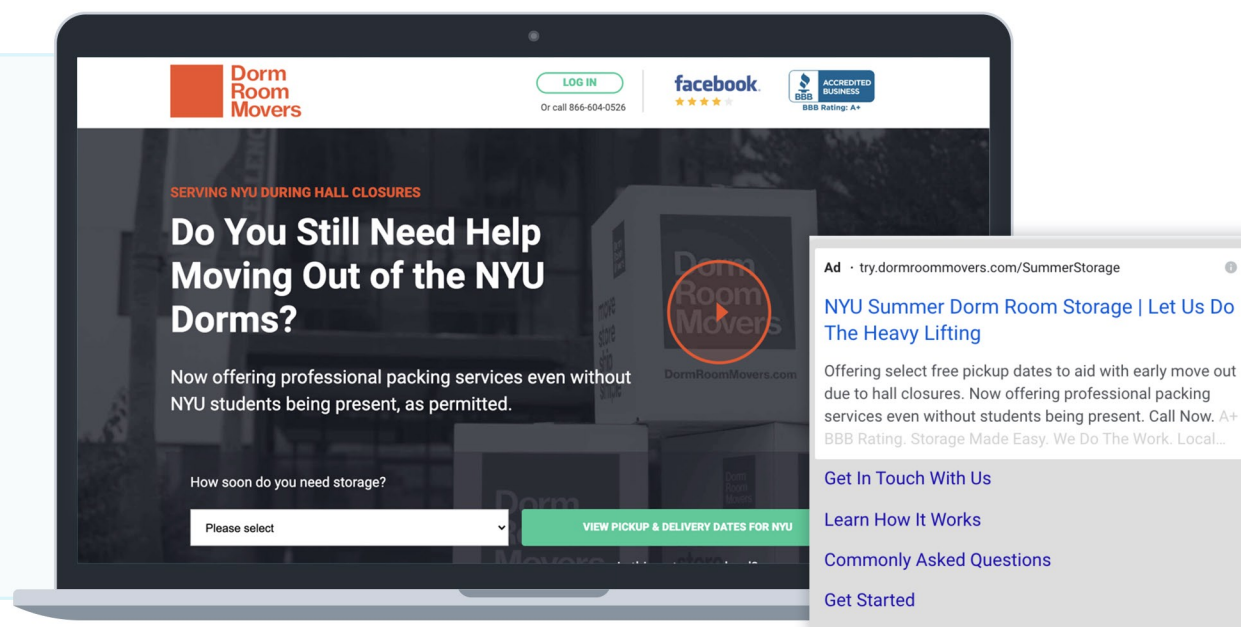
Dorm Room Movers

LOG IN
Or call 866-604-0526

facebook

BBB ACCREDITED BUSINESS
BBB Rating: A+

SERVING NYU DURING HALL CLOSURES

Do You Still Need Help Moving Out of the NYU Dorms?

Now offering professional packing services even without NYU students being present, as permitted.

Dorm Room Movers
DormRoomMovers.com

How soon do you need storage?

Please select

VIEW PICKUP & DELIVERY DATES FOR NYU

Ad · try.dormroommovers.com/SummerStorage

NYU Summer Dorm Room Storage | Let Us Do The Heavy Lifting

Offering select free pickup dates to aid with early move out due to hall closures. Now offering professional packing services even without students being present. Call Now. A+ BBB Rating. Storage Made Easy. We Do The Work. Local...

Get In Touch With Us

Learn How It Works

Commonly Asked Questions

Get Started